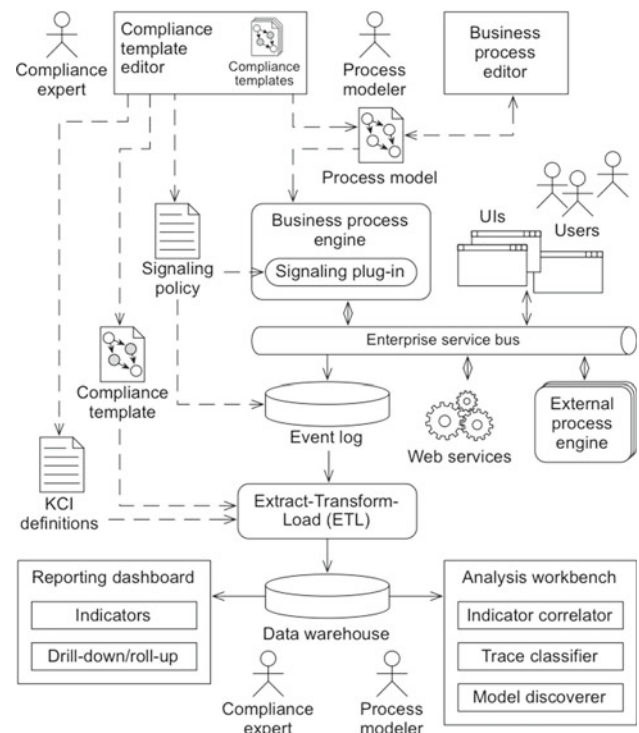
Compliance template editor

Compliance templates

Compliance expert

Process modeler

Business process editor

Process model

Users

UIs

Business process engine

Signaling plug-in

Signaling policy

Enterprise service bus

Compliance template

Event log

Web services

External process engine

KCI definitions

Extract-Transform-Load (ETL)

Reporting dashboard

Indicators

Drill-down/roll-up

Data warehouse

Analysis workbench

Indicator correlator

Trace classifier

Model discoverer

Compliance expert

Process modeler